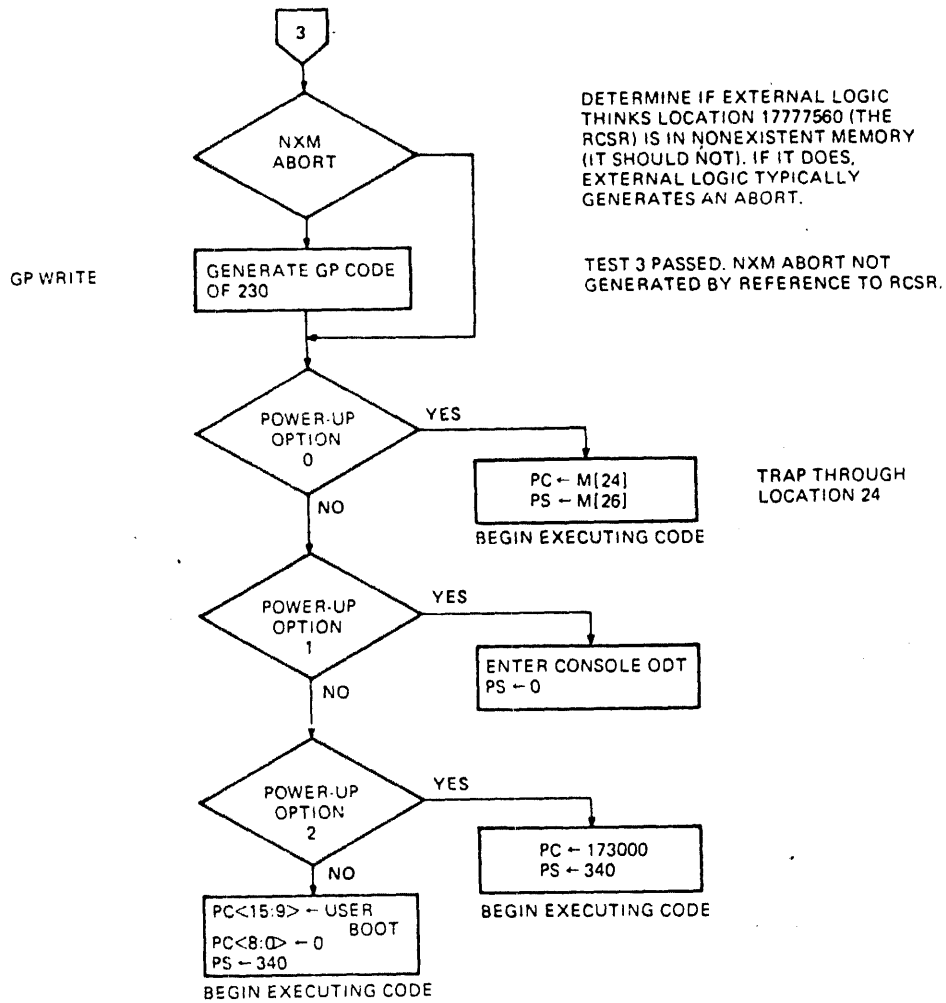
3

DETERMINE IF EXTERNAL LOGIC THINKS LOCATION 17777560 (THE RCSR) IS IN NONEXISTENT MEMORY (IT SHOULD NOT). IF IT DOES, EXTERNAL LOGIC TYPICALLY GENERATES AN ABORT.

NXM ABORT

GP WRITE

GENERATE GP CODE OF 230

TEST 3 PASSED. NXM ABORT NOT GENERATED BY REFERENCE TO RCSR.

POWER-UP OPTION 0

YES

PC ← M[24]
PS ← M[26]

BEGIN EXECUTING CODE

TRAP THROUGH LOCATION 24

NO

POWER-UP OPTION 1

YES

ENTER CONSOLE ODT
PS ← 0

NO

POWER-UP OPTION 2

YES

PC ← 173000
PS ← 340

BEGIN EXECUTING CODE

NO

PC<15:9> ← USER BOOT
PC<8:0> ← 0
PS ← 340

BEGIN EXECUTING CODE